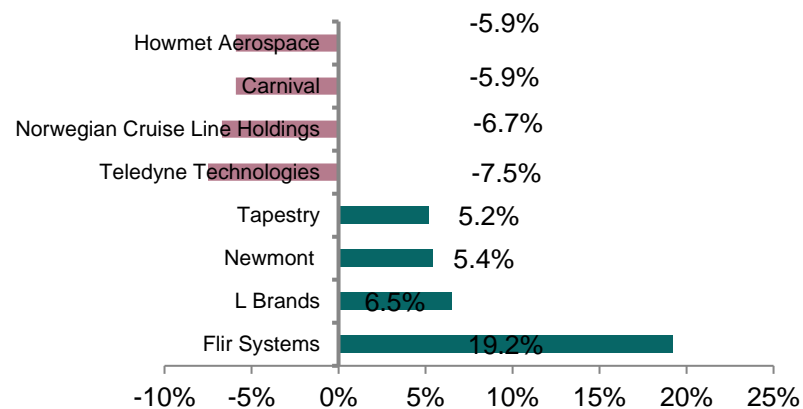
| Company | Value |
|---|---|
| Howmet Aerospace | -5.9% |
| Carnival | -5.9% |
| Norwegian Cruise Line Holdings | -6.7% |
| Teledyne Technologies | -7.5% |
| Tapestry | 5.2% |
| Newmont | 5.4% |
| L Brands | 6.5% |
| Flir Systems | 19.2% |

-10% -5% 0% 5% 10% 15% 20% 25%